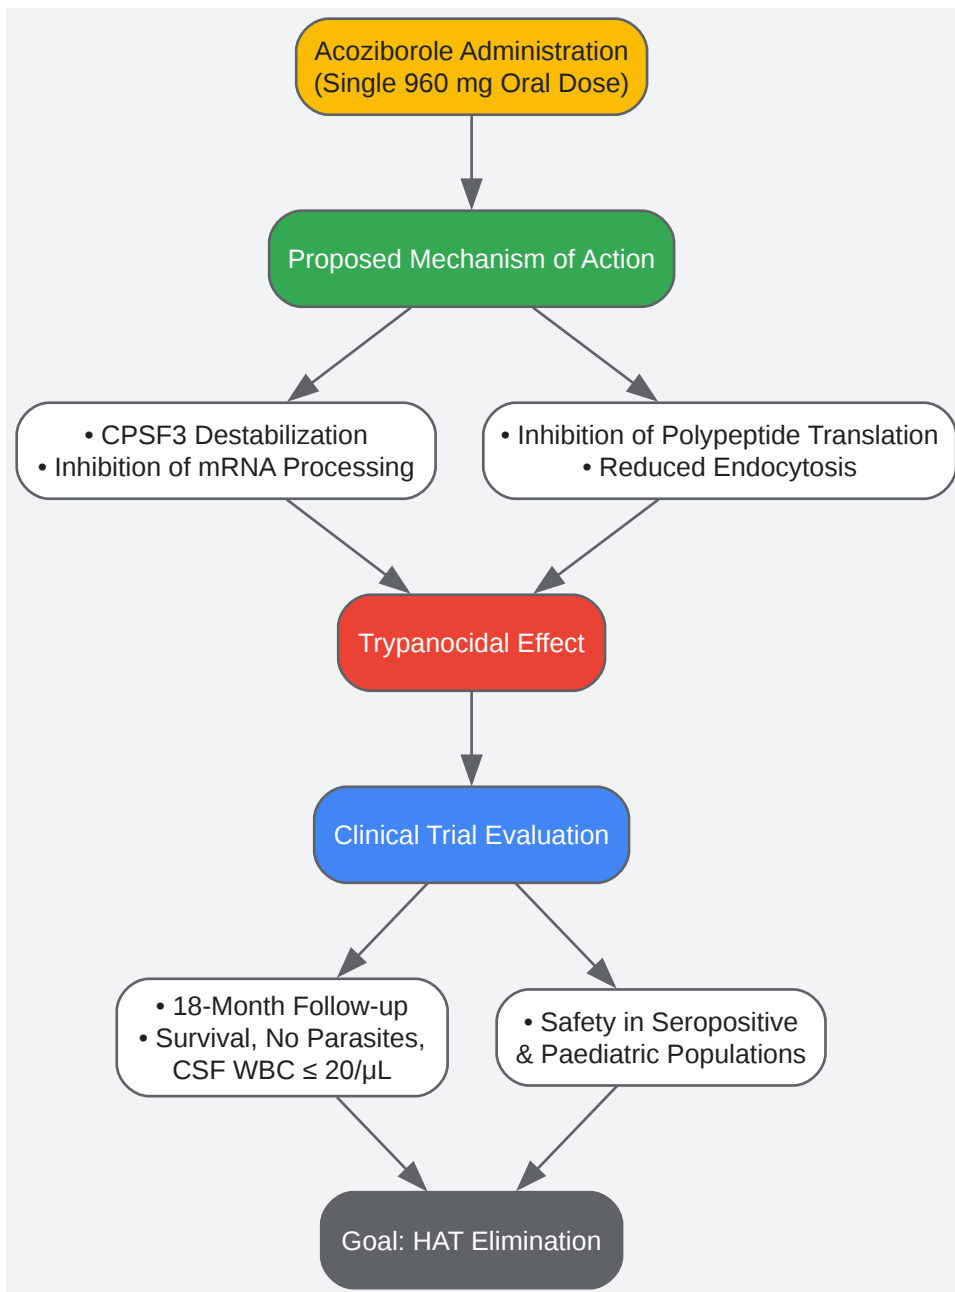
Acoziborole Administration
(Single 960 mg Oral Dose)

Proposed Mechanism of Action

• CPSF3 Destabilization
• Inhibition of mRNA Processing

• Inhibition of Polypeptide Translation
• Reduced Endocytosis

Trypanocidal Effect

Clinical Trial Evaluation

• 18-Month Follow-up
• Survival, No Parasites, CSF WBC ≤ 20/μL

• Safety in Seropositive & Paediatric Populations

Goal: HAT Elimination